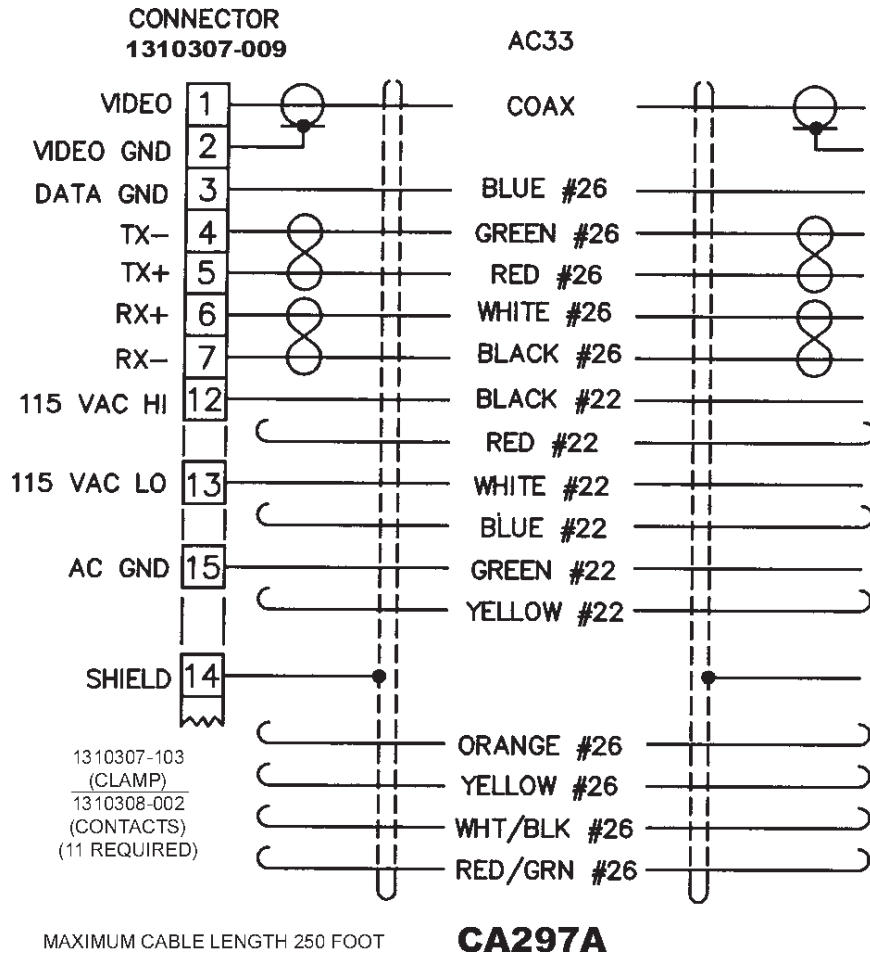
CONNECTOR
1310307-009

AC33

VIDEO 1
VIDEO GND 2
DATA GND 3
TX– 4
TX+ 5
RX+ 6
RX– 7
115 VAC HI 12
115 VAC LO 13
AC GND 15
SHIELD 14

COAX
BLUE #26
GREEN #26
RED #26
WHITE #26
BLACK #26
BLACK #22
RED #22
WHITE #22
BLUE #22
GREEN #22
YELLOW #22
ORANGE #26
YELLOW #26
WHT/BLK #26
RED/GRN #26

1310307-103
(CLAMP)
1310308-002
(CONTACTS)
(11 REQUIRED)

MAXIMUM CABLE LENGTH 250 FOOT

CA297A